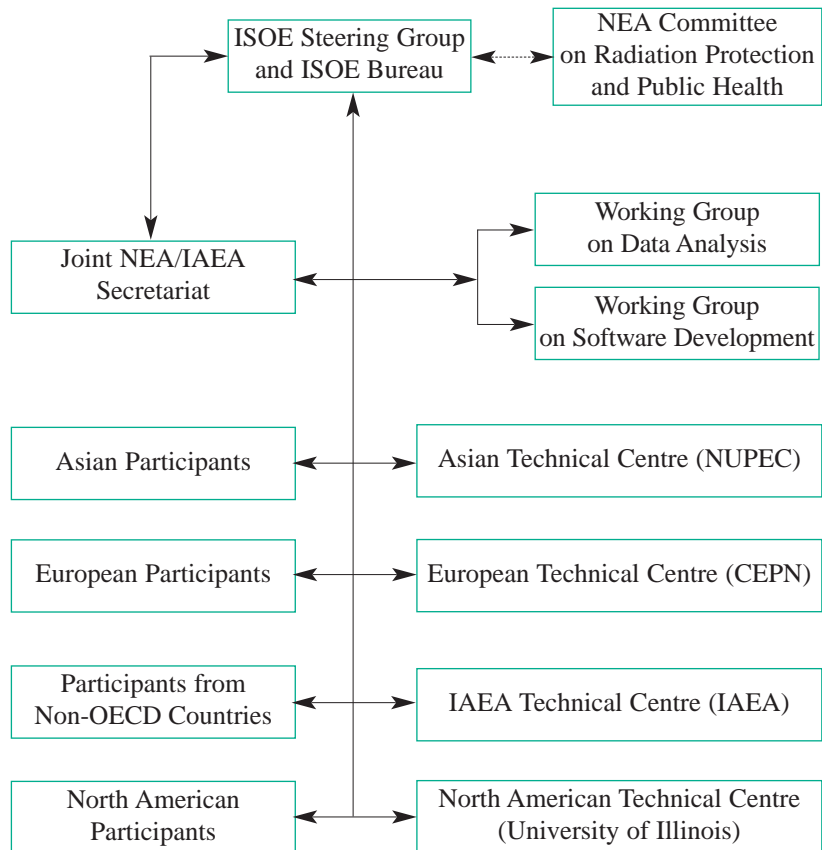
ISOE Steering Group and ISOE Bureau

NEA Committee on Radiation Protection and Public Health

Joint NEA/IAEA Secretariat

Working Group on Data Analysis

Working Group on Software Development

Asian Participants

Asian Technical Centre (NUPEC)

European Participants

European Technical Centre (CEPN)

Participants from Non-OECD Countries

IAEA Technical Centre (IAEA)

North American Participants

North American Technical Centre (University of Illinois)